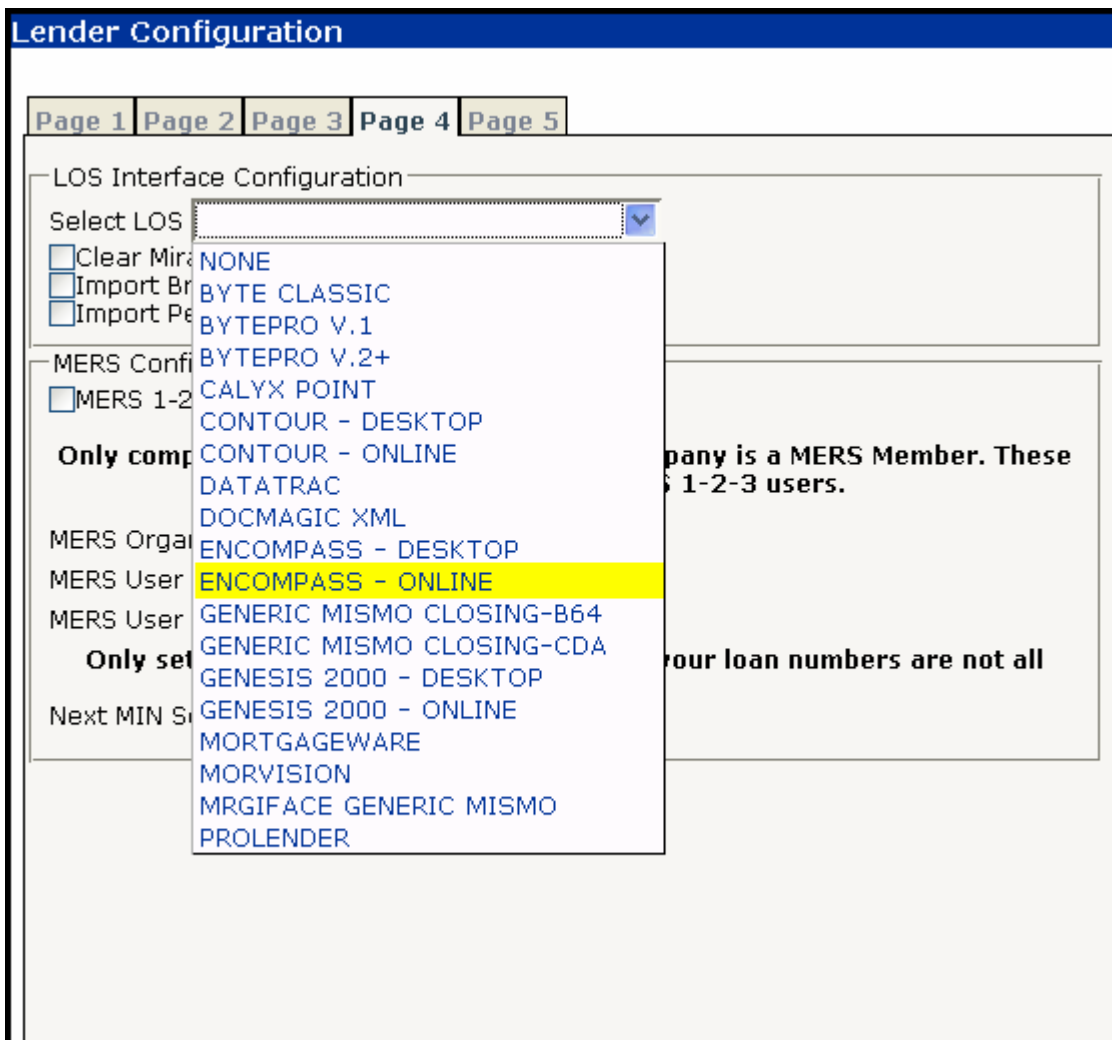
Lender Configuration

Page 1 Page 2 Page 3 Page 4 Page 5

LOS Interface Configuration

Select LOS

Clear Mira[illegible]

Import Br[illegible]

Import Pe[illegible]

NONE
BYTE CLASSIC
BYTEPRO V.1
BYTEPRO V.2+
CALYX POINT
CONTOUR - DESKTOP
CONTOUR - ONLINE
DATATRAC
DOCMAGIC XML
ENCOMPASS - DESKTOP
ENCOMPASS - ONLINE
GENERIC MISMO CLOSING-B64
GENERIC MISMO CLOSING-CDA
GENESIS 2000 - DESKTOP
GENESIS 2000 - ONLINE
MORTGAGEWARE
MORVISION
MRGIFACE GENERIC MISMO
PROLENDER

MERS Confi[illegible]

MERS 1-2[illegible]

Only comp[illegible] pany is a MERS Member. These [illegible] 1-2-3 users.

MERS Orga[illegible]

MERS User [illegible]

MERS User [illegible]

Only set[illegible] your loan numbers are not all

Next MIN S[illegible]